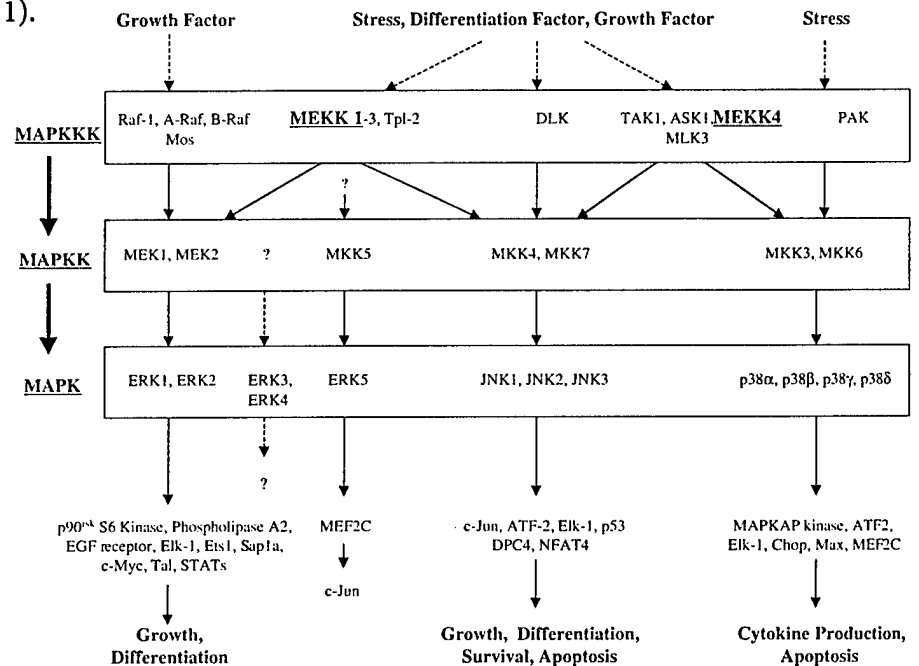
1).

Growth Factor

Stress, Differentiation Factor, Growth Factor

Stress

MAPKKK

Raf-1, A-Raf, B-Raf Mos

MEKK 1-3, Tpl-2

DLK

TAK1, ASK1, MEKK4 MLK3

PAK

?

MAPKK

MEK1, MEK2

?

MKK5

MKK4, MKK7

MKK3, MKK6

MAPK

ERK1, ERK2

ERK3, ERK4

ERK5

JNK1, JNK2, JNK3

p38α, p38β, p38γ, p38δ

?

p90$^{rsk}$ S6 Kinase, Phospholipase A2, EGF receptor, Elk-1, Ets1, Sap1a, c-Myc, Tal, STATs

MEF2C

c-Jun

c-Jun, ATF-2, Elk-1, p53 DPC4, NFAT4

MAPKAP kinase, ATF2, Elk-1, Chop, Max, MEF2C

Growth, Differentiation

Growth, Differentiation, Survival, Apoptosis

Cytokine Production, Apoptosis